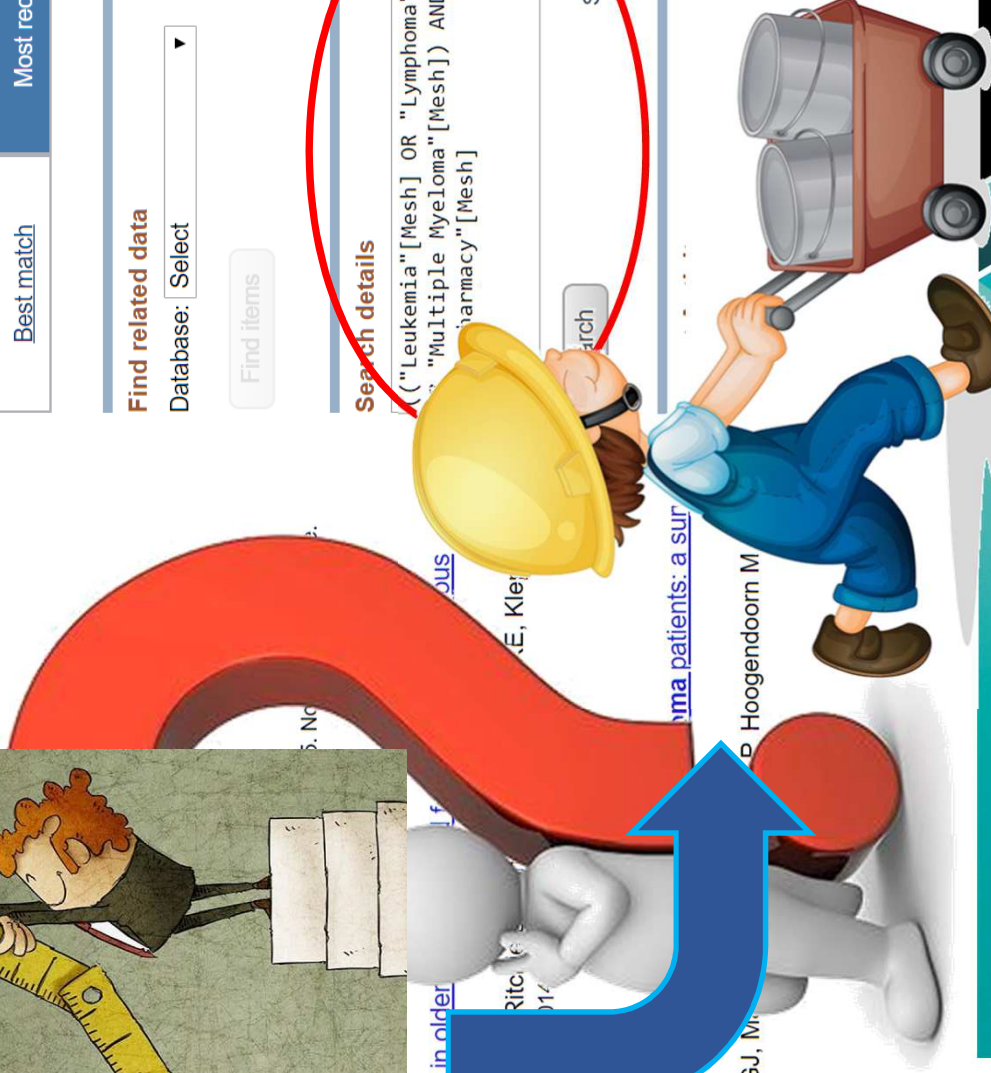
Best match

Most rec

Find related data

Database: Select

Find items

Search details

(("Leukemia"[Mesh] OR "Lymphoma"
"Multiple Myeloma"[Mesh]) AND
harmacy"[Mesh]

arch

ous

E, Kle

ma patients: a sur

P Hoogendoorn M

5. No

in older

Ritc
014

GJ, M